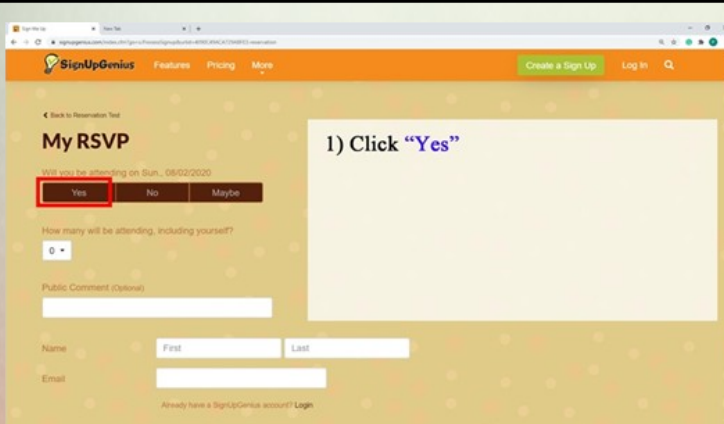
Sign Me Up
New Tab

SignUpGenius Features Pricing More Create a Sign Up Log In

Back to Reservation Test

My RSVP

Will you be attending on Sun., 08/02/2020

Yes No Maybe

How many will be attending, including yourself?

0

Public Comment (Optional)

Name First Last

Email

Already have a SignUpGenius account? Login

1) Click "Yes"